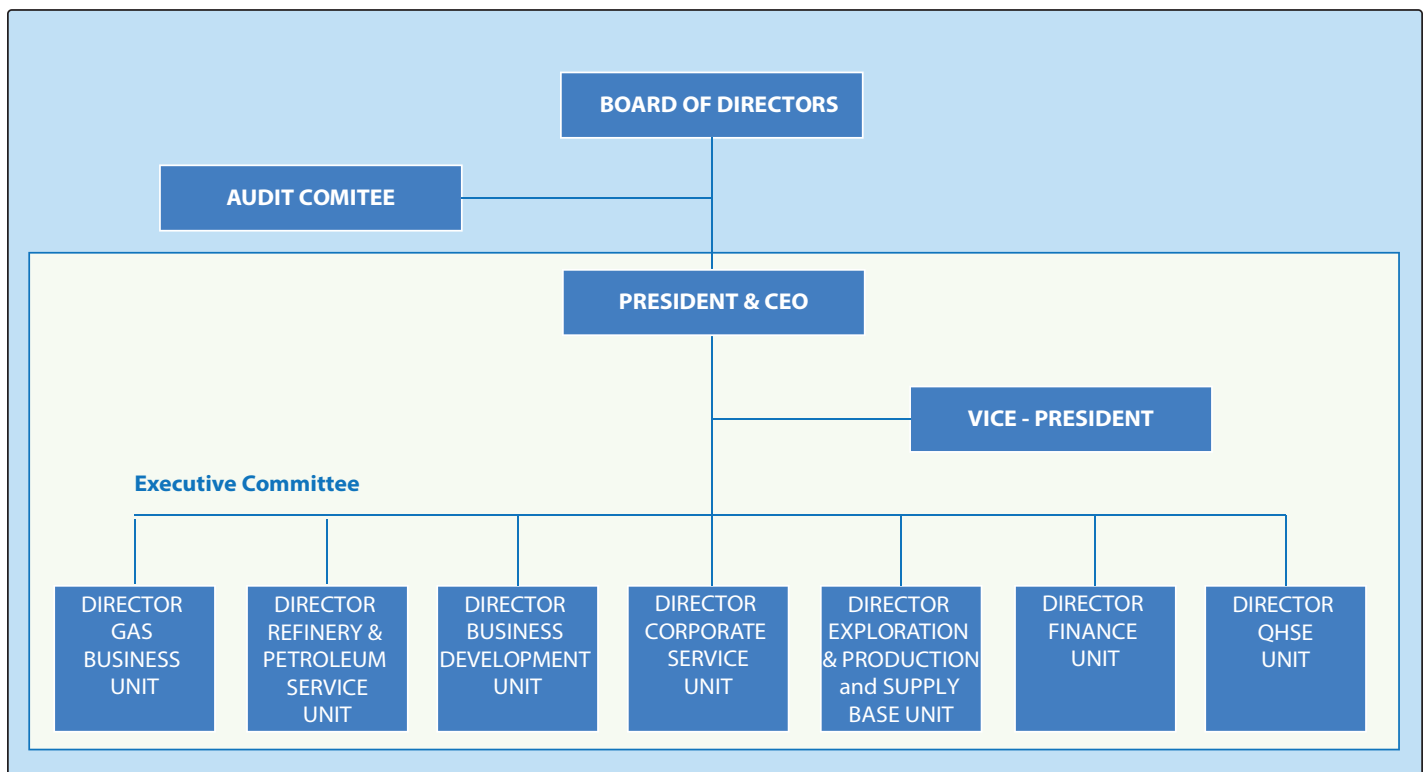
BOARD OF DIRECTORS

AUDIT COMITEE

PRESIDENT & CEO

VICE - PRESIDENT

Executive Committee

DIRECTOR GAS BUSINESS UNIT

DIRECTOR REFINERY & PETROLEUM SERVICE UNIT

DIRECTOR BUSINESS DEVELOPMENT UNIT

DIRECTOR CORPORATE SERVICE UNIT

DIRECTOR EXPLORATION & PRODUCTION and SUPPLY BASE UNIT

DIRECTOR FINANCE UNIT

DIRECTOR QHSE UNIT